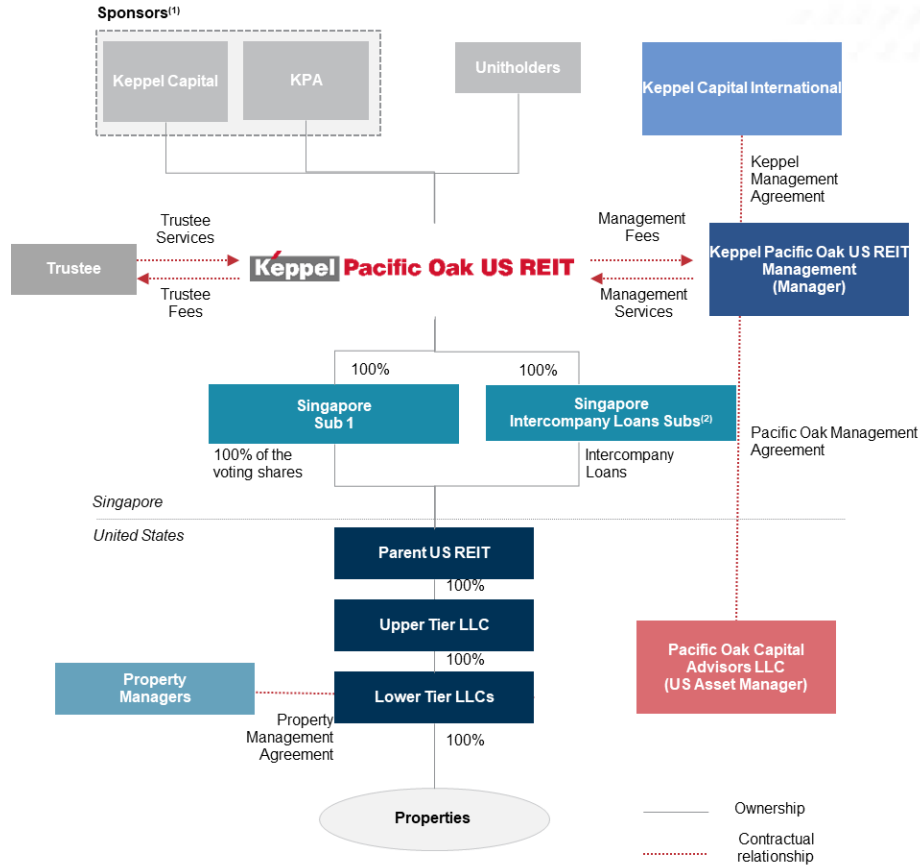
Sponsors$^{(1)}$

Keppel Capital

KPA

Unitholders

Keppel Capital International

Keppel Management Agreement

Trustee Services

Trustee

Trustee Fees

Keppel Pacific Oak US REIT

Management Fees

Management Services

Keppel Pacific Oak US REIT Management (Manager)

100%

100%

Singapore Sub 1

Singapore Intercompany Loans Subs$^{(2)}$

100% of the voting shares

Intercompany Loans

Pacific Oak Management Agreement

Singapore

United States

Parent US REIT

100%

Upper Tier LLC

100%

Property Managers

Lower Tier LLCs

Pacific Oak Capital Advisors LLC (US Asset Manager)

Property Management Agreement

100%

Properties

Ownership

Contractual relationship